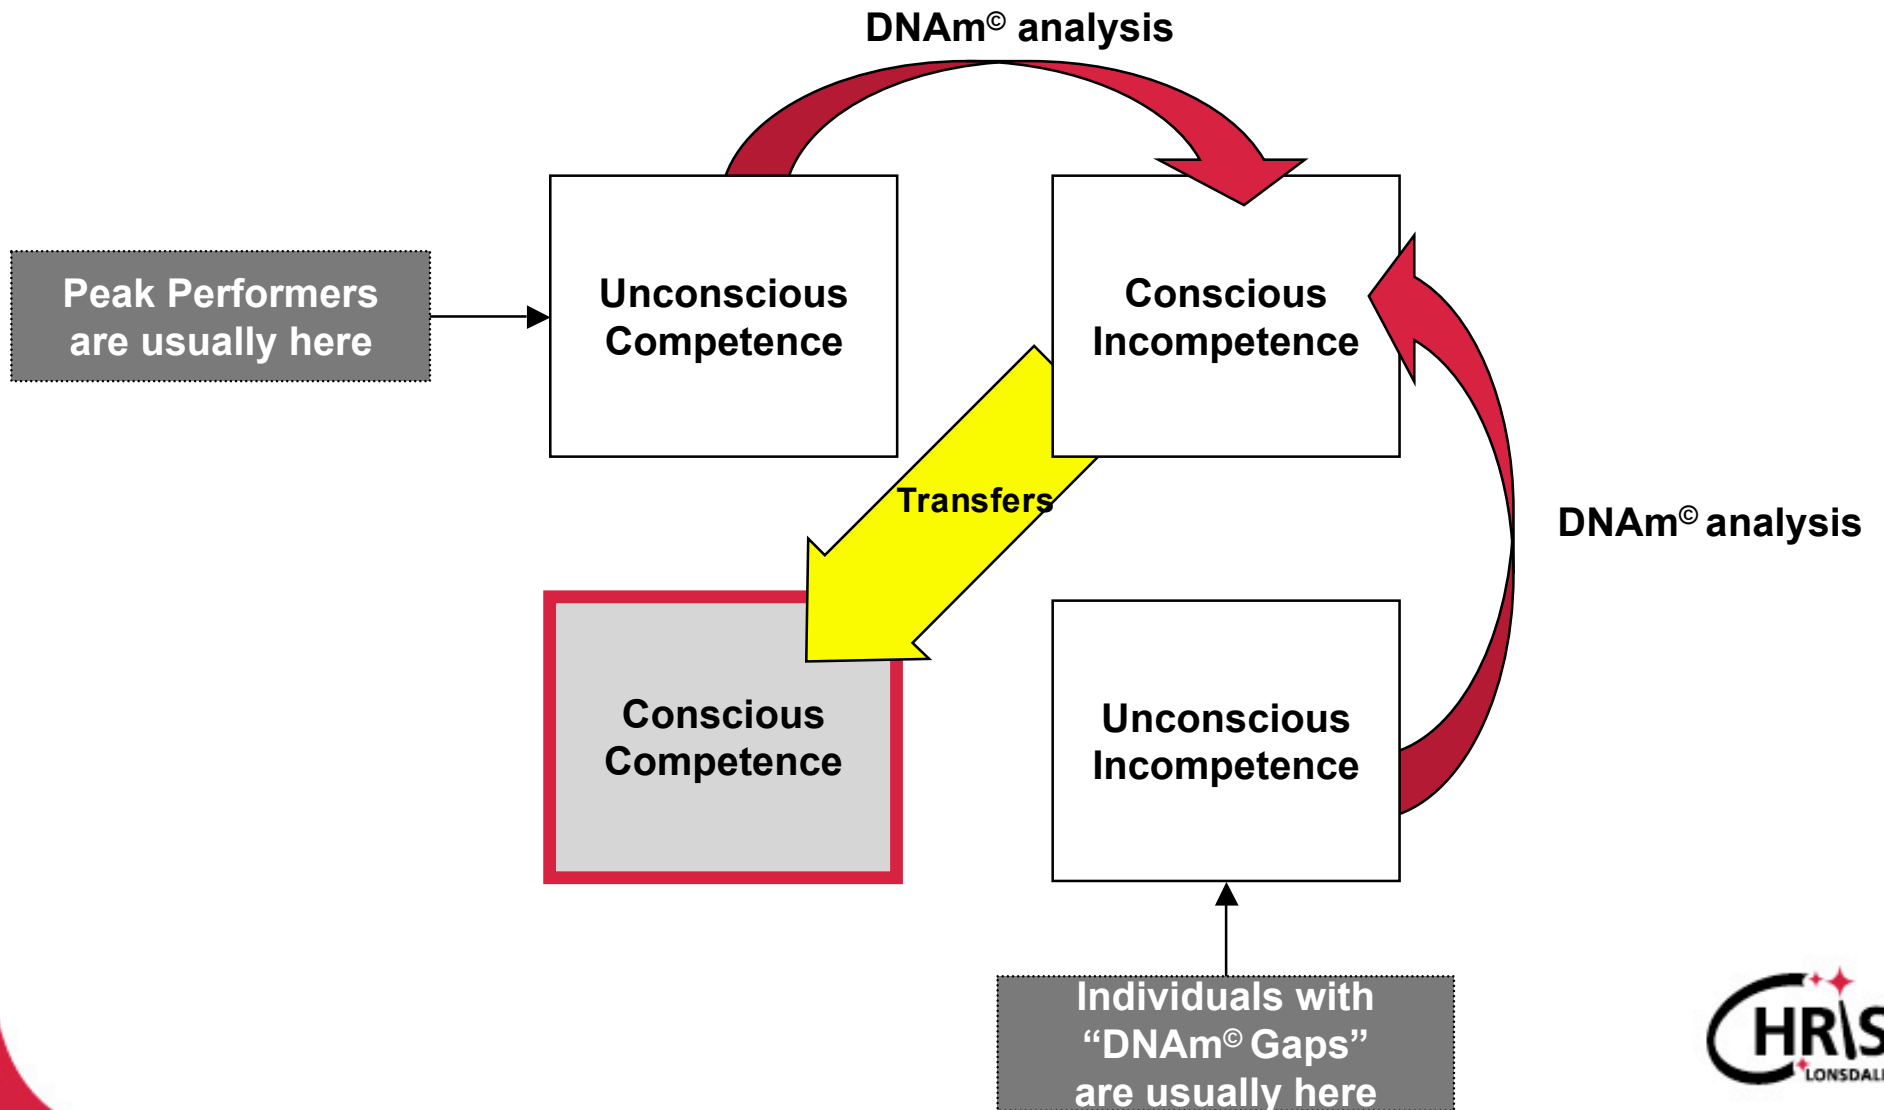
DNAm© analysis

Peak Performers are usually here

Unconscious Competence

Conscious Incompetence

Transfers

DNAm© analysis

Conscious Competence

Unconscious Incompetence

Individuals with “DNAm© Gaps” are usually here

CHRIS LONSDAL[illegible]